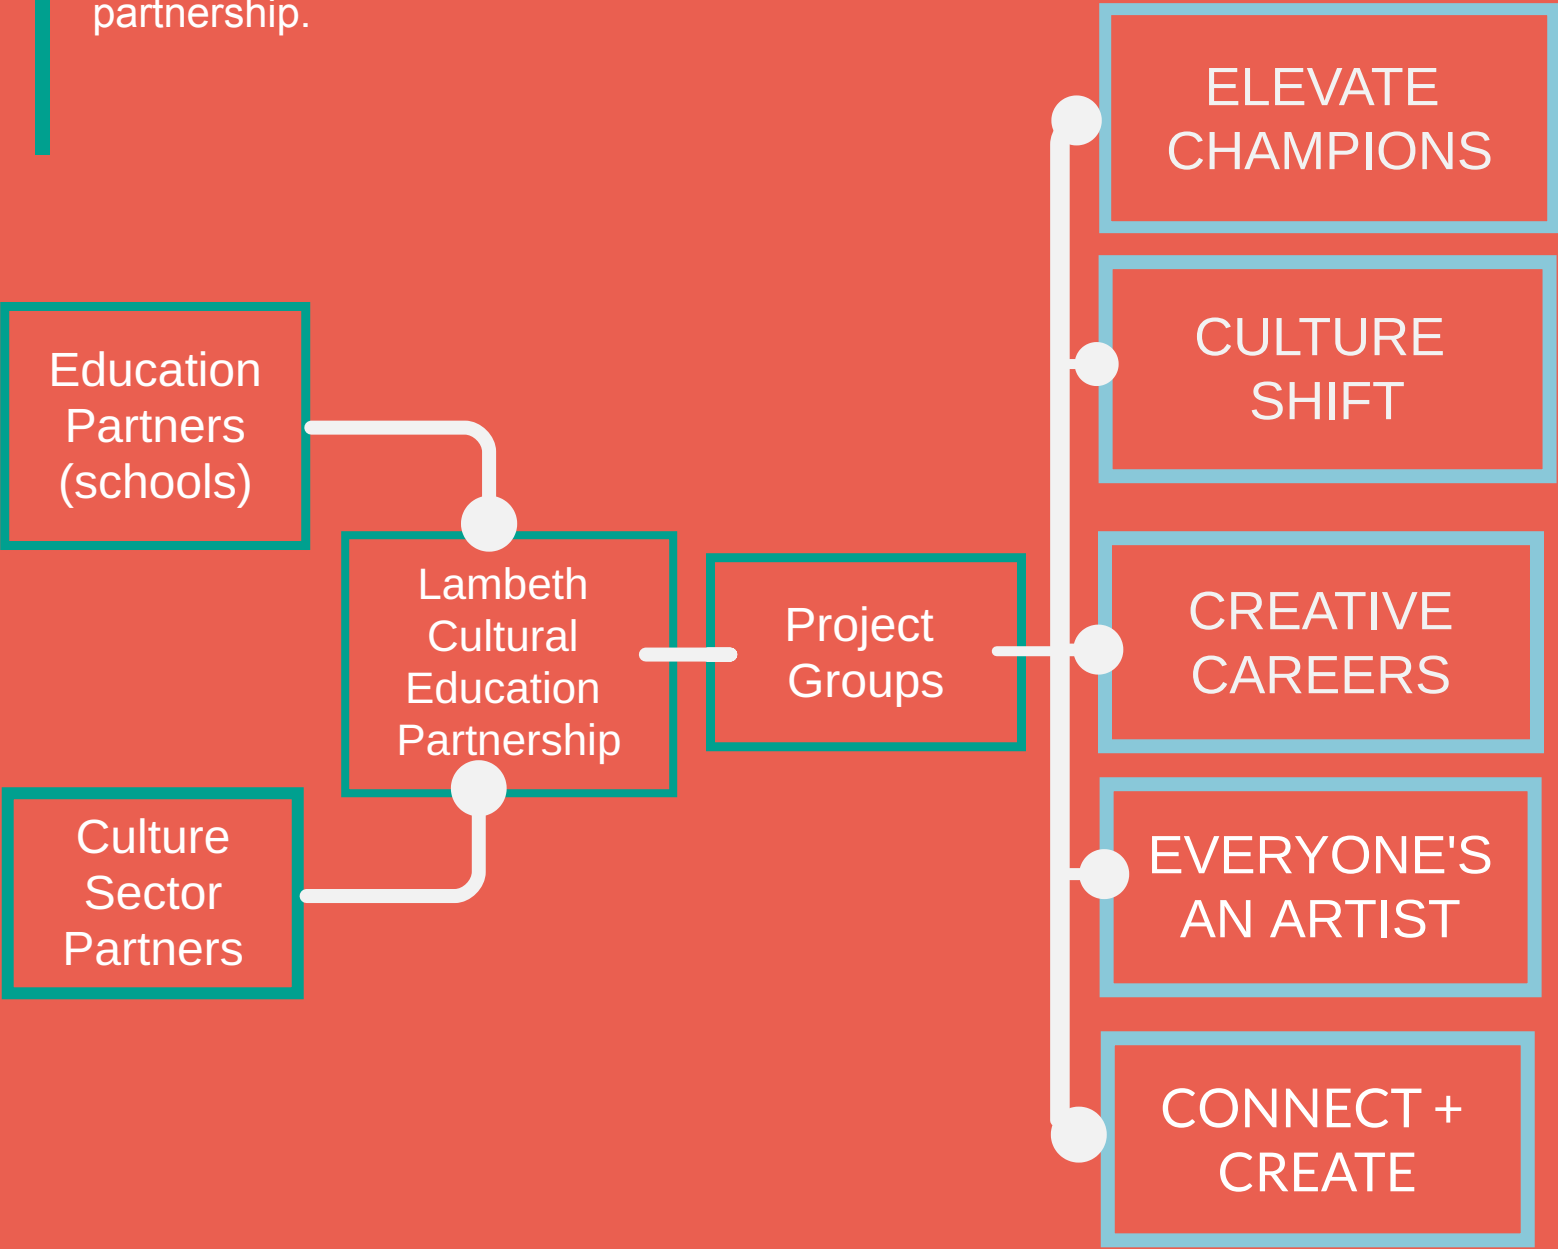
partnership.

Education Partners (schools)

Lambeth Cultural Education Partnership

Culture Sector Partners

Project Groups

ELEVATE CHAMPIONS

CULTURE SHIFT

CREATIVE CAREERS

EVERYONE'S AN ARTIST

CONNECT + CREATE